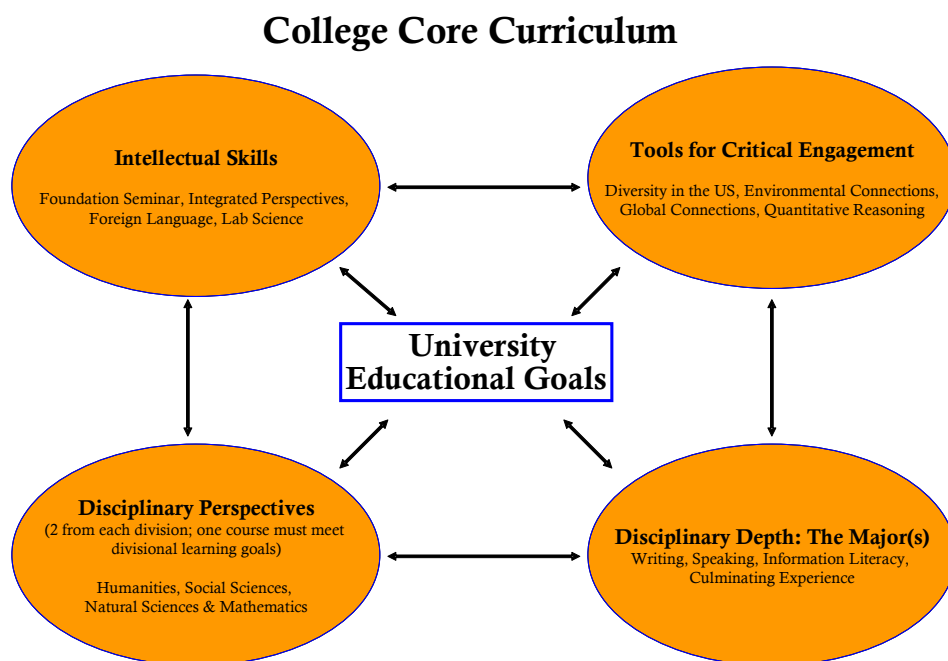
College Core Curriculum

Intellectual Skills

Foundation Seminar, Integrated Perspectives, Foreign Language, Lab Science

Tools for Critical Engagement

Diversity in the US, Environmental Connections, Global Connections, Quantitative Reasoning

University Educational Goals

Disciplinary Perspectives
(2 from each division; one course must meet divisional learning goals)

Humanities, Social Sciences, Natural Sciences & Mathematics

Disciplinary Depth: The Major(s)
Writing, Speaking, Information Literacy, Culminating Experience